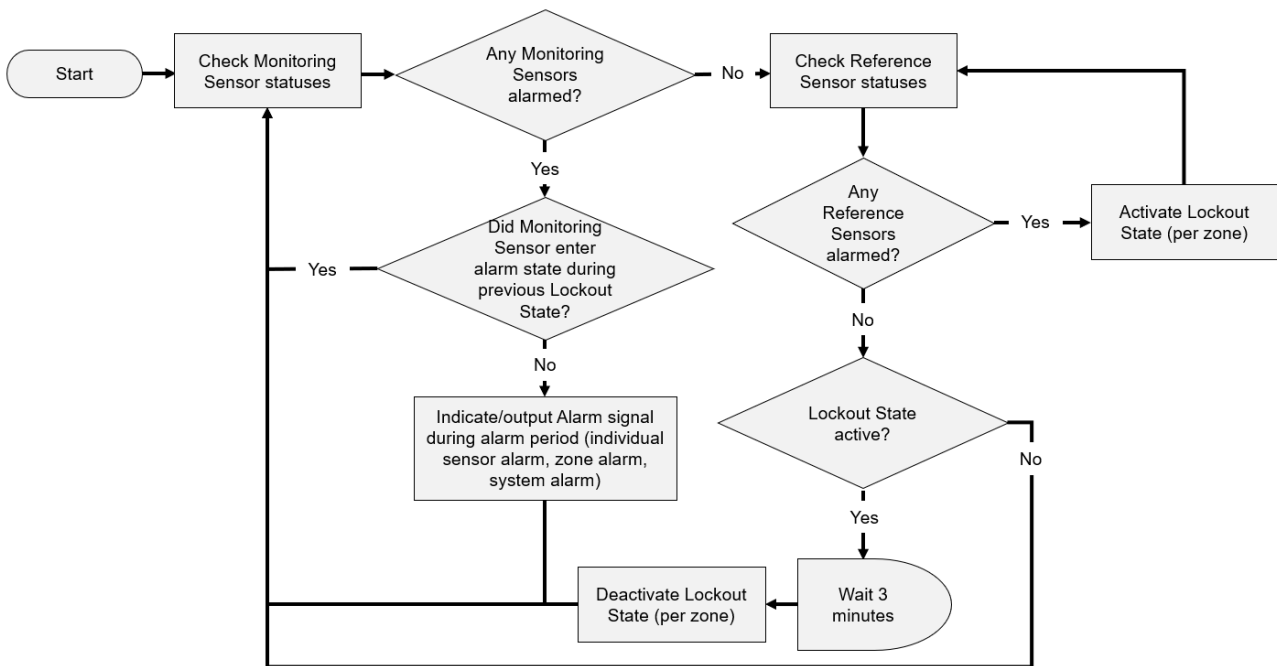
Start

Check Monitoring Sensor statuses

Any Monitoring Sensors alarmed?

No

Check Reference Sensor statuses

Yes

Did Monitoring Sensor enter alarm state during previous Lockout State?

Yes

Any Reference Sensors alarmed?

Yes

Activate Lockout State (per zone)

No

No

Indicate/output Alarm signal during alarm period (individual sensor alarm, zone alarm, system alarm)

Lockout State active?

No

Yes

Deactivate Lockout State (per zone)

Wait 3 minutes